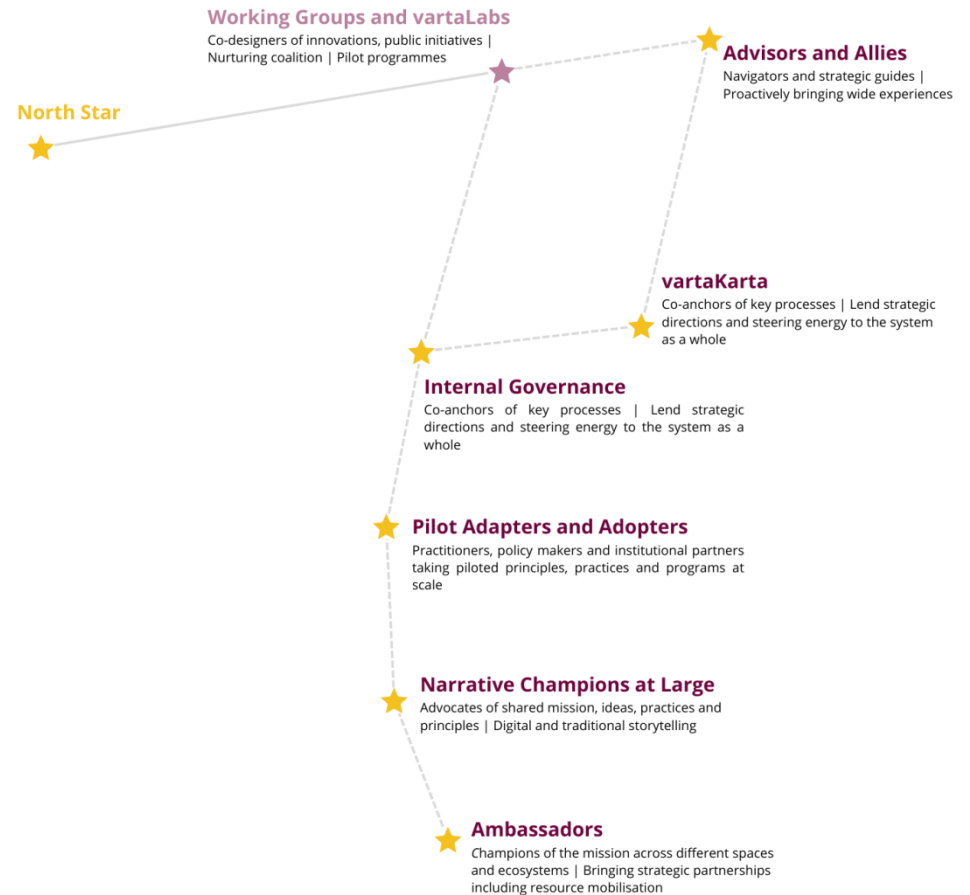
Working Groups and vartaLabs
Co-designers of innovations, public initiatives | Nurturing coalition | Pilot programmes

North Star

Advisors and Allies
Navigators and strategic guides | Proactively bringing wide experiences

vartaKarta
Co-anchors of key processes | Lend strategic directions and steering energy to the system as a whole

Internal Governance
Co-anchors of key processes | Lend strategic directions and steering energy to the system as a whole

Pilot Adapters and Adopters
Practitioners, policy makers and institutional partners taking piloted principles, practices and programs at scale

Narrative Champions at Large
Advocates of shared mission, ideas, practices and principles | Digital and traditional storytelling

Ambassadors
Champions of the mission across different spaces and ecosystems | Bringing strategic partnerships including resource mobilisation